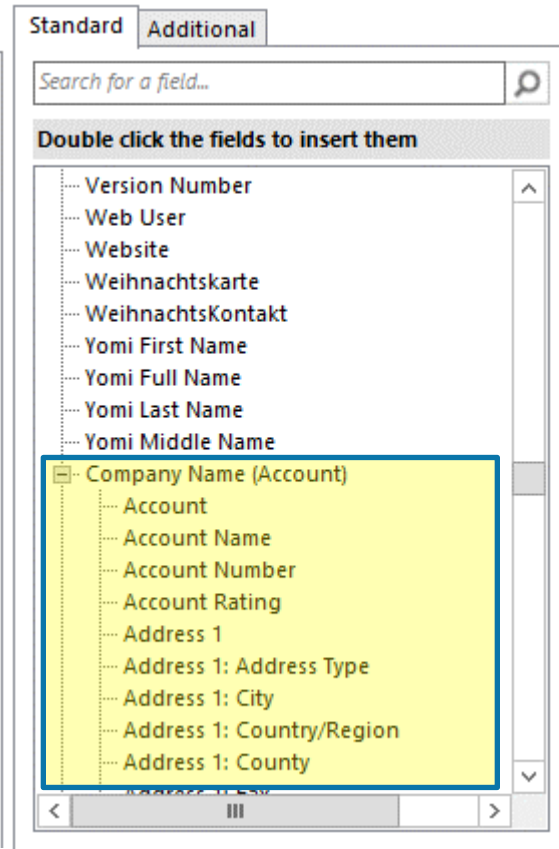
Standard Additional

Search for a field...

Double click the fields to insert them

Version Number
Web User
Website
Weihnachtskarte
WeihnachtsKontakt
Yomi First Name
Yomi Full Name
Yomi Last Name
Yomi Middle Name
Company Name (Account)
Account
Account Name
Account Number
Account Rating
Address 1
Address 1: Address Type
Address 1: City
Address 1: Country/Region
Address 1: County
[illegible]